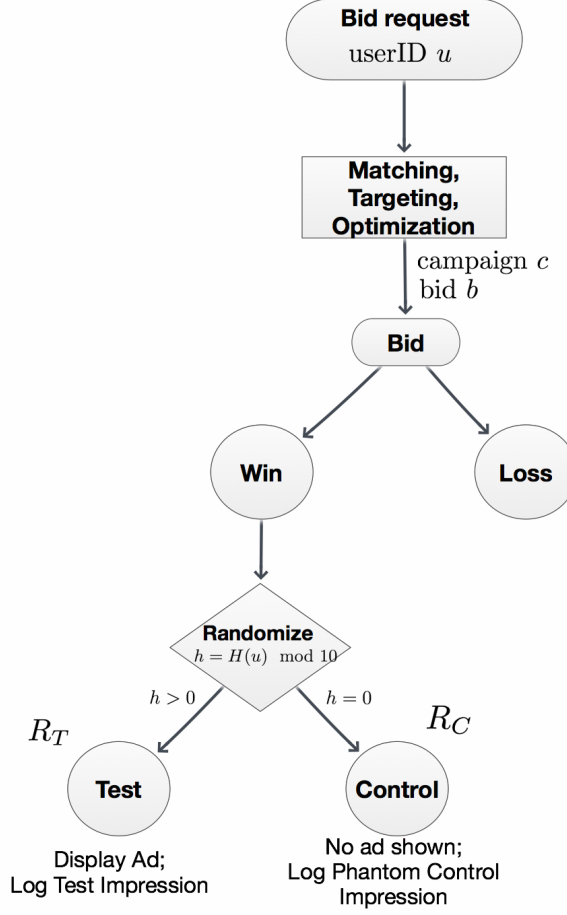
Bid request
userID $u$

Matching, Targeting, Optimization

campaign $c$
bid $b$

Bid

Win

Loss

Randomize
$h = H(u) \mod 10$

$h > 0$

$h = 0$

$R_T$

$R_C$

Test

Control

Display Ad;
Log Test Impression

No ad shown;
Log Phantom Control Impression